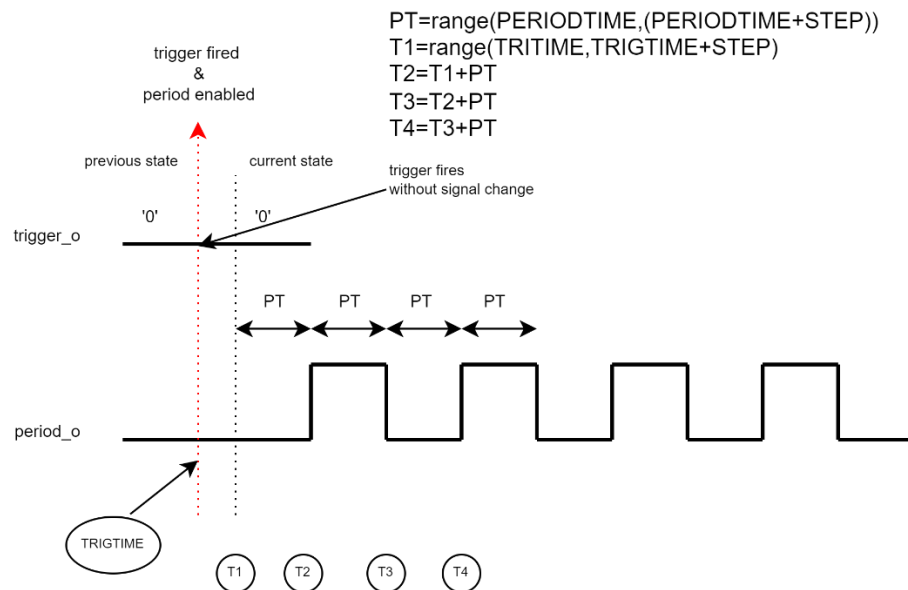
PT=range(PERIODTIME,(PERIODTIME+STEP))
T1=range(TRITIME,TRIGTIME+STEP)
T2=T1+PT
T3=T2+PT
T4=T3+PT

trigger fired
&
period enabled

previous state

current state

trigger fires
without signal change

'0'

'0'

trigger_o

PT

PT

PT

PT

period_o

TRIGTIME

T1

T2

T3

T4